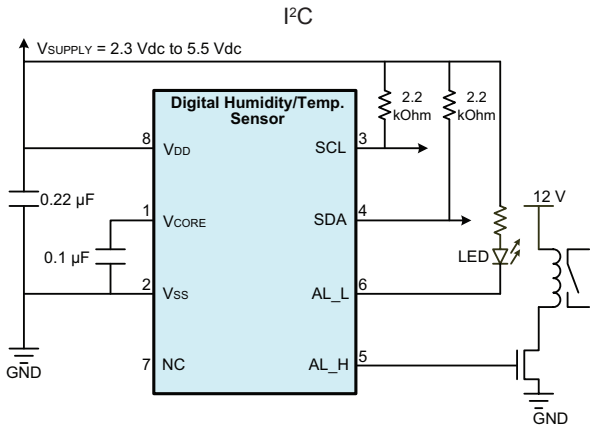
I²C

$V_{SUPPLY}$ = 2.3 Vdc to 5.5 Vdc

Digital Humidity/Temp. Sensor

2.2 kOhm

2.2 kOhm

8 $V_{DD}$

SCL 3

0.22 µF

1 $V_{CORE}$

SDA 4

12 V

0.1 µF

LED

2 $V_{SS}$

AL_L 6

GND

7 NC

AL_H 5

GND